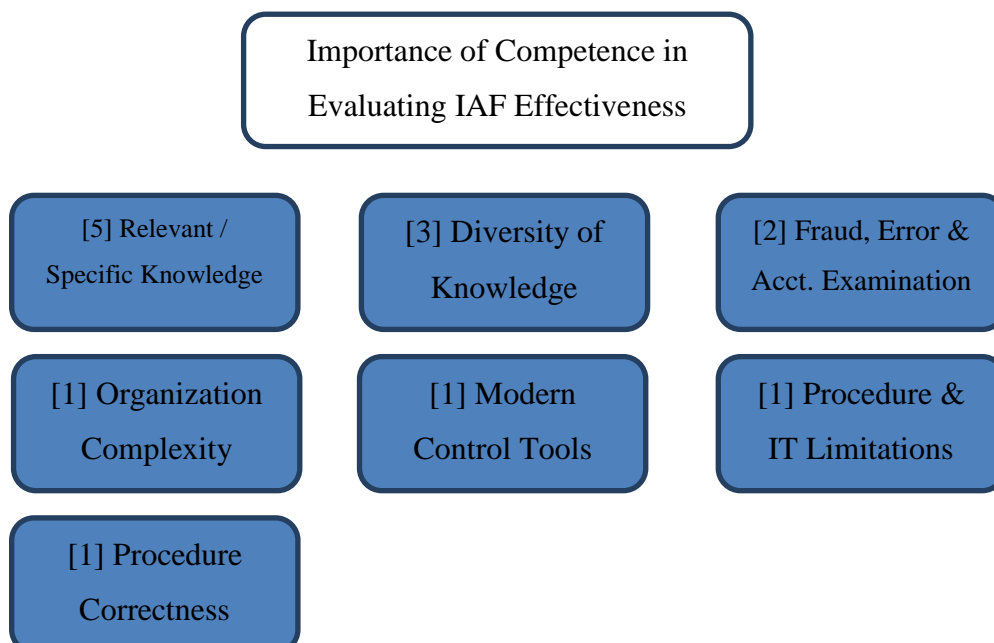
Importance of Competence in Evaluating IAF Effectiveness

[5] Relevant / Specific Knowledge

[3] Diversity of Knowledge

[2] Fraud, Error & Acct. Examination

[1] Organization Complexity

[1] Modern Control Tools

[1] Procedure & IT Limitations

[1] Procedure Correctness